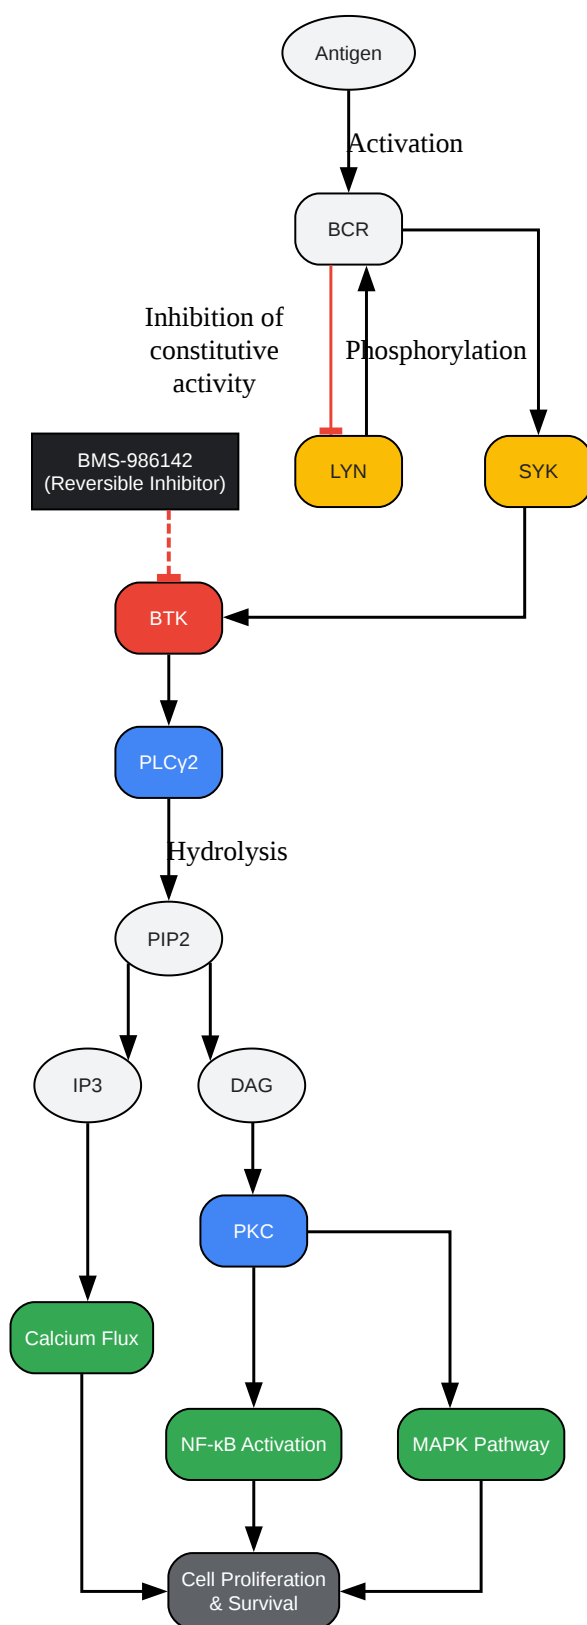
Antigen

Activation

BCR

Inhibition of constitutive activity

Phosphorylation

BMS-986142
(Reversible Inhibitor)

LYN

SYK

BTK

PLCγ2

Hydrolysis

PIP2

IP3

DAG

PKC

Calcium Flux

NF-κB Activation

MAPK Pathway

Cell Proliferation
& Survival